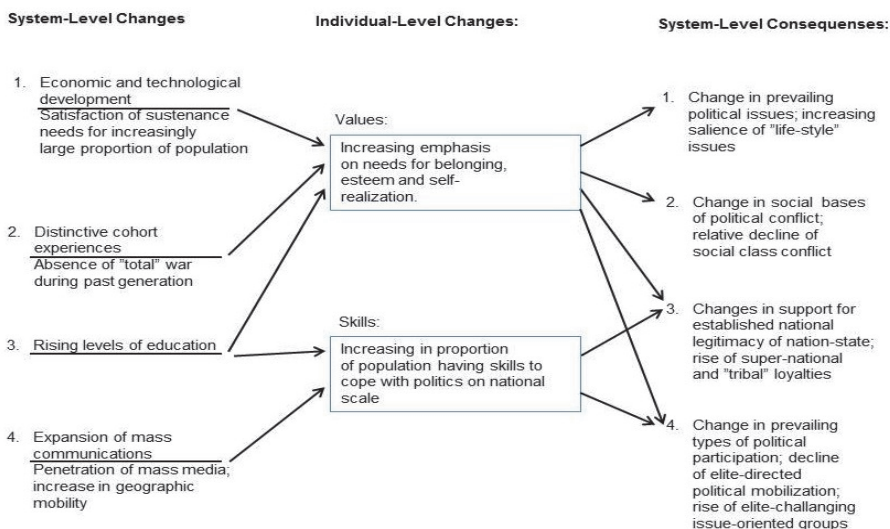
System-Level Changes

1. Economic and technological development
Satisfaction of sustenance needs for increasingly large proportion of population

2. Distinctive cohort experiences
Absence of "total" war during past generation

3. Rising levels of education

4. Expansion of mass communications
Penetration of mass media; increase in geographic mobility

Individual-Level Changes:

Values:
Increasing emphasis on needs for belonging, esteem and self-realization.

Skills:
Increasing in proportion of population having skills to cope with politics on national scale

System-Level Consequenses:

1. Change in prevailing political issues; increasing salience of "life-style" issues

2. Change in social bases of political conflict; relative decline of social class conflict

3. Changes in support for established national legitimacy of nation-state; rise of super-national and "tribal" loyalties

4. Change in prevailing types of political participation; decline of elite-directed political mobilization; rise of elite-challanging issue-oriented groups